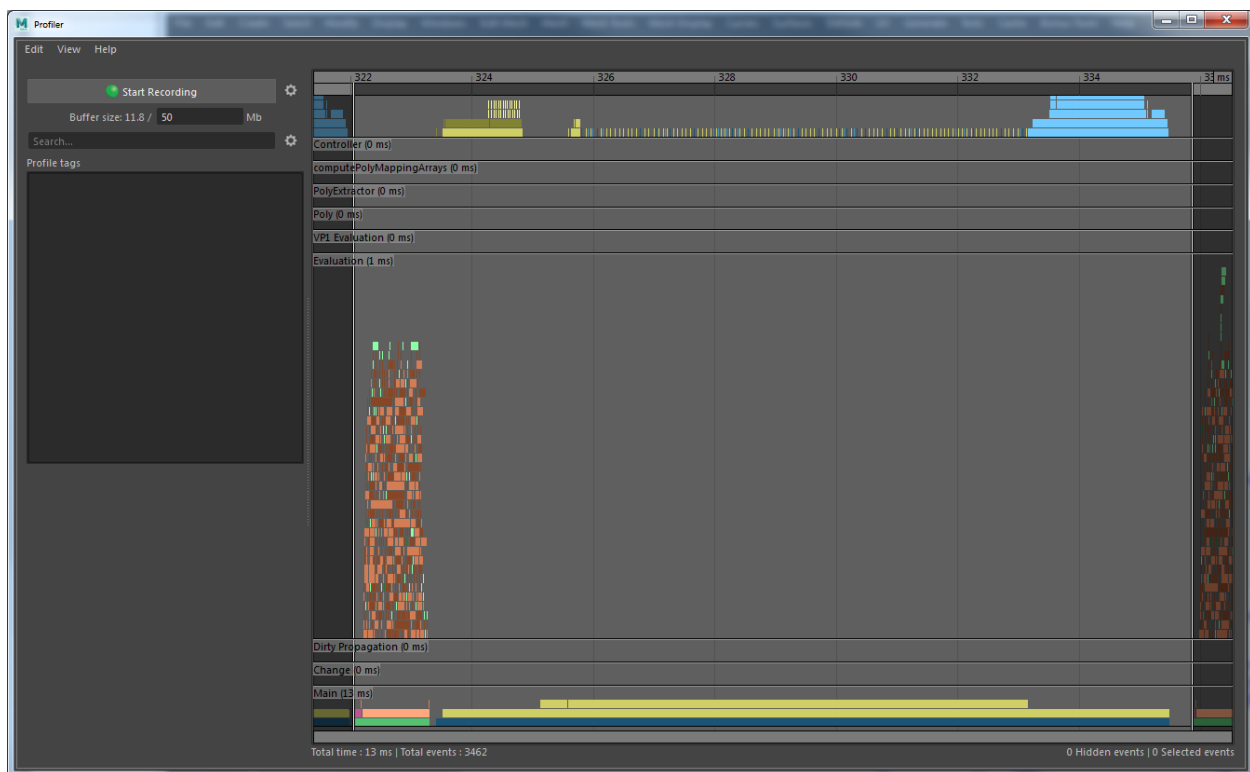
Profiler

Edit View Help

Start Recording

Buffer size: 11.8 / 50 Mb

Search...

Profile tags

322 324 326 328 330 332 334 33 ms

Controller (0 ms)

computePolyMappingArrays (0 ms)

PolyExtractor (0 ms)

Poly (0 ms)

VP1 Evaluation (0 ms)

Evaluation (1 ms)

Dirty Propagation (0 ms)

Change (0 ms)

Main (13 ms)

Total time : 13 ms | Total events : 3462

0 Hidden events | 0 Selected events